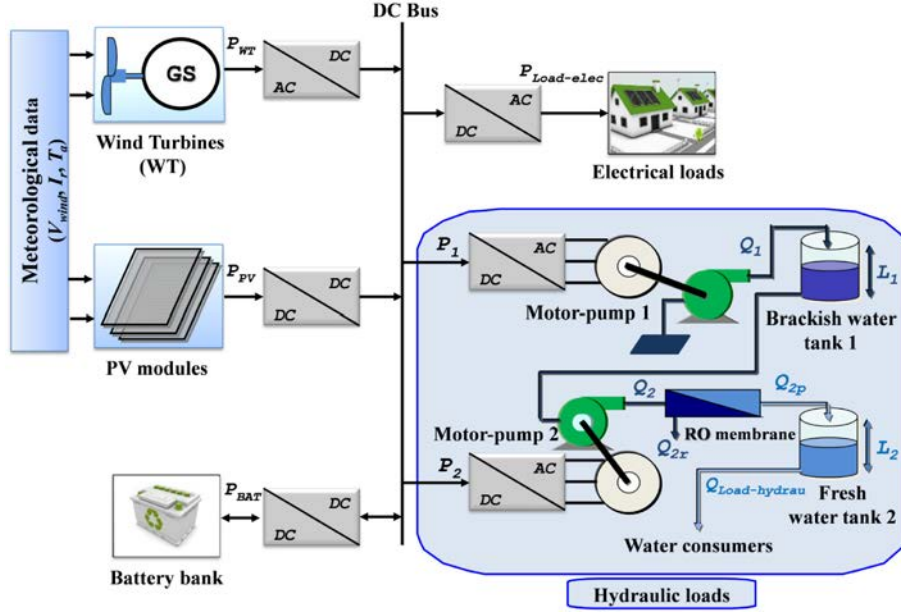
DC Bus

Meteorological data ($V_{wind}$, $I_r$, $T_a$)

GS

$P_{WT}$

AC

DC

Wind Turbines (WT)

$P_{Load-elec}$

DC

AC

Electrical loads

$P_{PV}$

DC

DC

PV modules

$P_1$

AC

DC

$Q_1$

$L_1$

Motor-pump 1

Brackish water tank 1

$Q_2$

$Q_{2p}$

Motor-pump 2

RO membrane

$Q_{2r}$

$L_2$

$P_2$

AC

DC

$Q_{Load-hydrau}$

Fresh water tank 2

$P_{BAT}$

DC

DC

Water consumers

Battery bank

Hydraulic loads